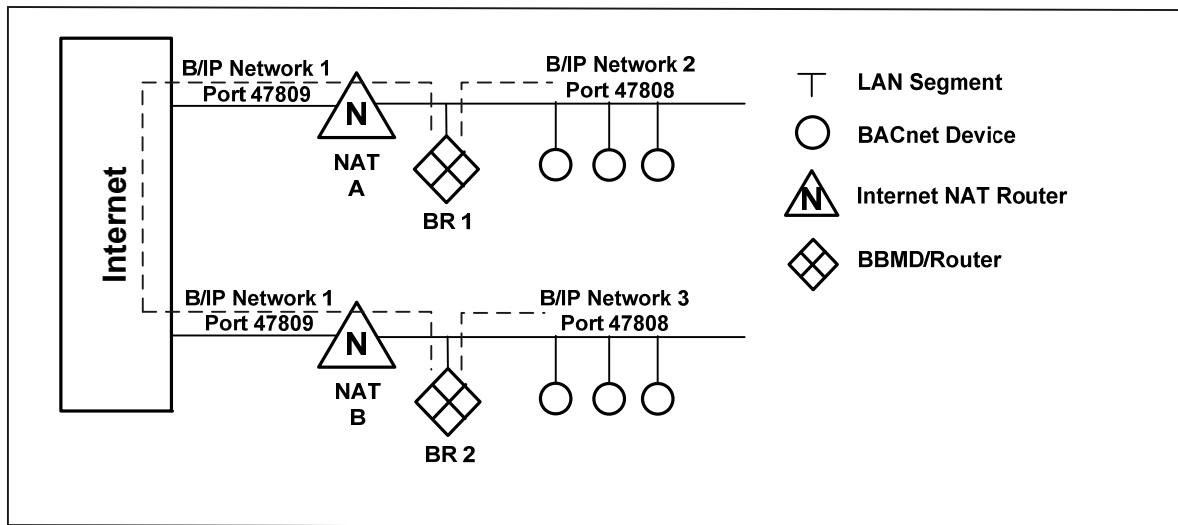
Internet

B/IP Network 1
Port 47809

N

NAT
A

BR 1

B/IP Network 2
Port 47808

B/IP Network 1
Port 47809

N

NAT
B

BR 2

B/IP Network 3
Port 47808

LAN Segment

BACnet Device

N

Internet NAT Router

BBMD/Router